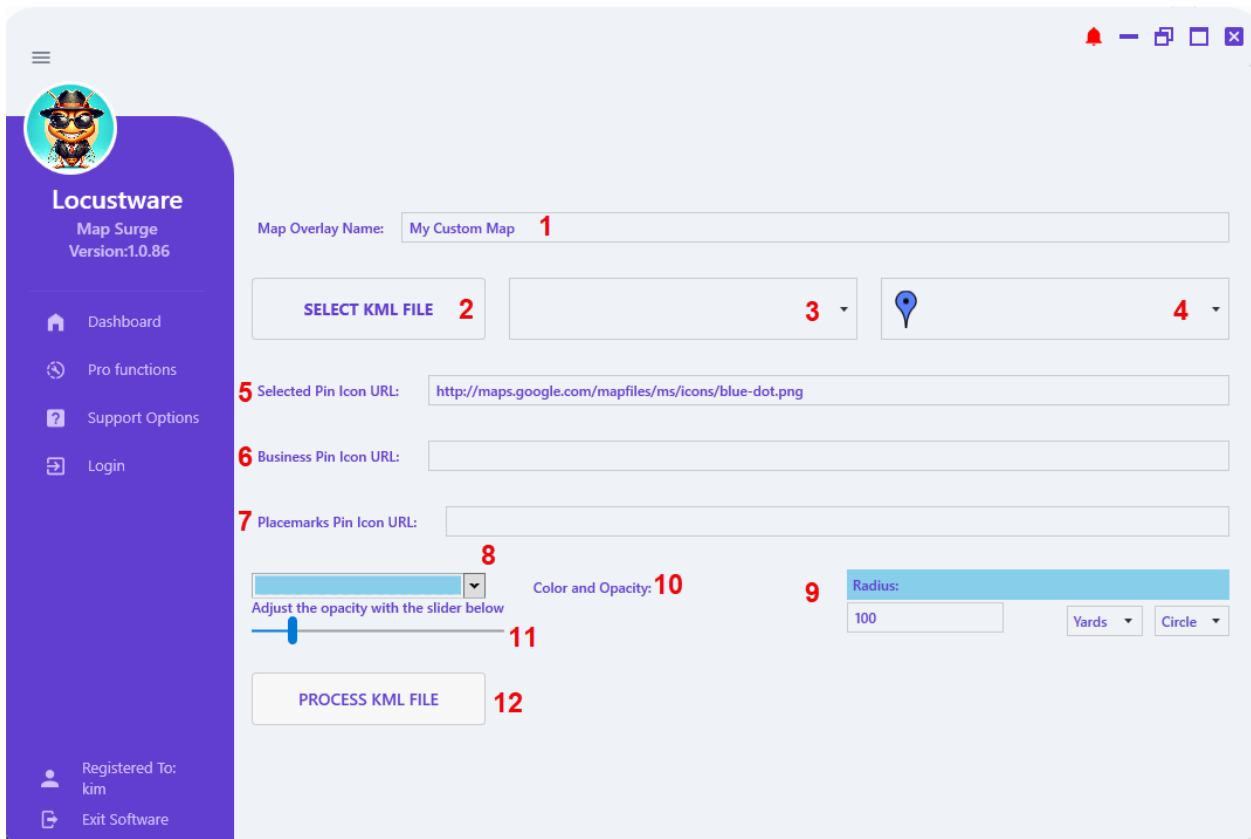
Locustware
Map Surge
Version:1.0.86

Dashboard
Pro functions
Support Options
Login

Registered To:
kim
Exit Software

Map Overlay Name: My Custom Map 1

SELECT KML FILE 2

3

4

5 Selected Pin Icon URL: http://maps.google.com/mapfiles/ms/icons/blue-dot.png

6 Business Pin Icon URL:

7 Placemarks Pin Icon URL:

8

Color and Opacity: 10

Adjust the opacity with the slider below

11

9 Radius:
100
Yards
Circle

PROCESS KML FILE 12